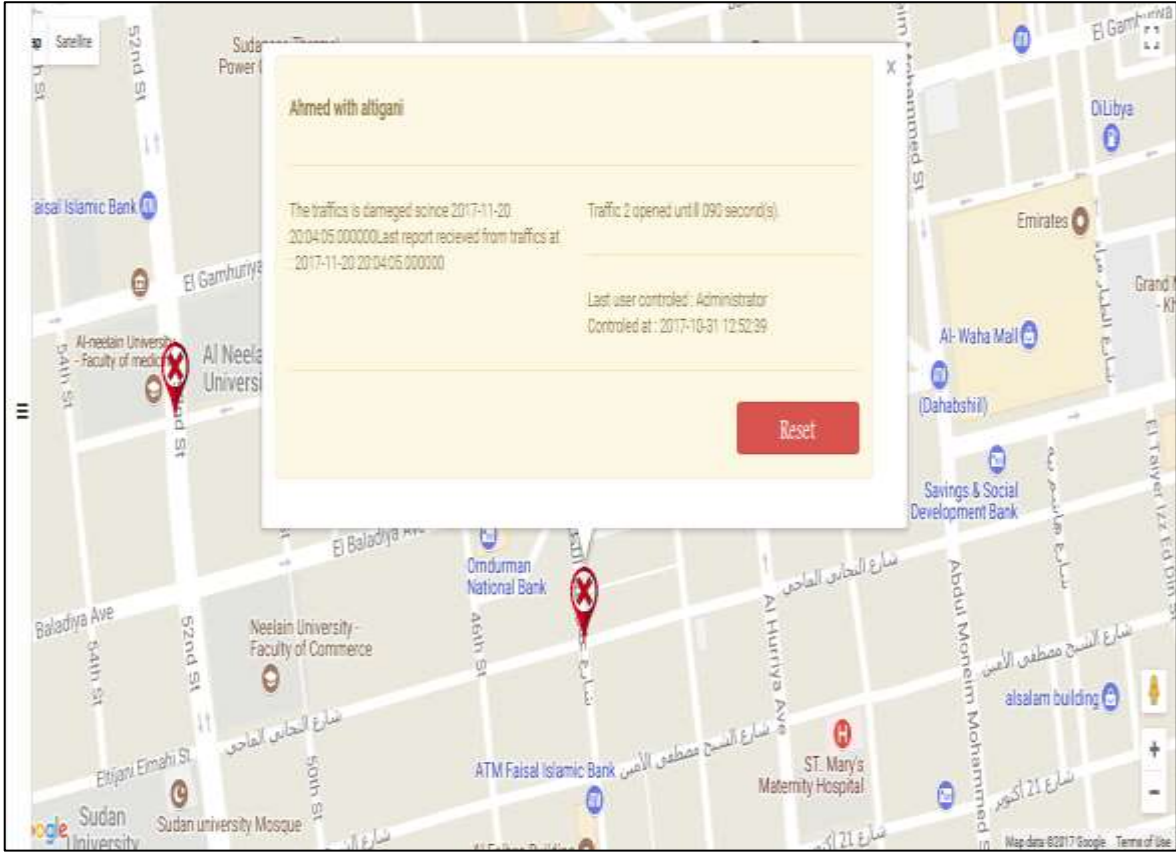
ap Satellite

Ahmed with altigani

The traffics is dameged scince 2017-11-20 20:04:05.000000Last report recieved from traffics at : 2017-11-20 20:04:05.000000

Traffic 2 opened untill 090 second(s).

Last user controled : Administrator
Controled at : 2017-10-31 12:52:39

Reset

x

52nd St
Sudan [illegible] Power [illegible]
aisal Islamic Bank
El Gamhuriya
Al-neelain University - Faculty of medic
54th St
Al Neela Universi
El Baladiya Ave
Baladiya Ave
54th St
52nd St
Neelain University - Faculty of Commerce
شارع النجاني الماحي
Eltijani Elmahi St
50th St
Sudan University
Sudan university Mosque
46th St
Omdurman National Bank
ATM Faisal Islamic Bank
شارع الشيخ مصطفى الأمين
Al Huriya Ave
St. Mary's Maternity Hospital
شارع 21 أكتوبر
Abdul Moneim Mohammed St
Savings & Social Development Bank
(Dahabshiil)
Al- Waha Mall
Emirates
DiLibya
El Gamhuriya
Grand
El Taiyar Izz Ed Din St
alsalam building
شارع الشيخ مصطفى الأمين
شارع النجاني الماحي
Map data ©2017 Google Terms of Use